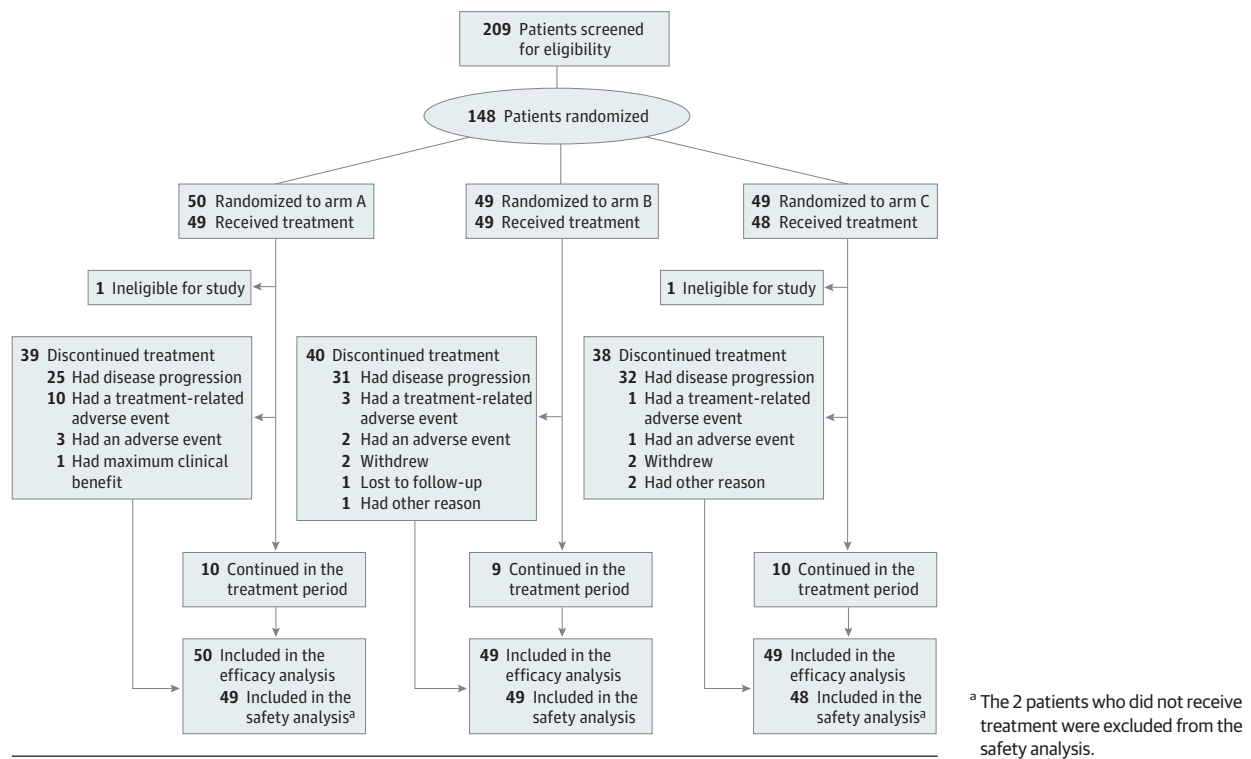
209 Patients screened for eligibility

148 Patients randomized

50 Randomized to arm A
49 Received treatment

49 Randomized to arm B
49 Received treatment

49 Randomized to arm C
48 Received treatment

1 Ineligible for study

1 Ineligible for study

39 Discontinued treatment
25 Had disease progression
10 Had a treatment-related adverse event
3 Had an adverse event
1 Had maximum clinical benefit

40 Discontinued treatment
31 Had disease progression
3 Had a treatment-related adverse event
2 Had an adverse event
2 Withdrew
1 Lost to follow-up
1 Had other reason

38 Discontinued treatment
32 Had disease progression
1 Had a treament-related adverse event
1 Had an adverse event
2 Withdrew
2 Had other reason

10 Continued in the treatment period

9 Continued in the treatment period

10 Continued in the treatment period

50 Included in the efficacy analysis
49 Included in the safety analysis$^a$

49 Included in the efficacy analysis
49 Included in the safety analysis

49 Included in the efficacy analysis
48 Included in the safety analysis$^a$

$^a$ The 2 patients who did not receive treatment were excluded from the safety analysis.